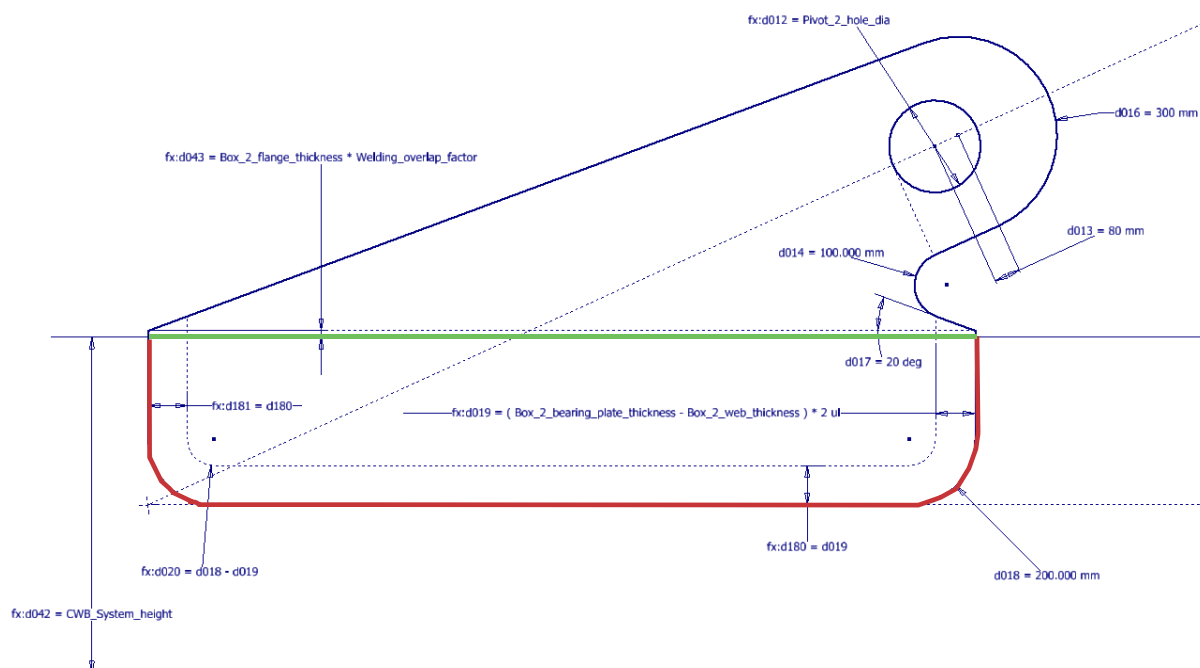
fx:d012 = Pivot_2_hole_dia

d016 = 300 mm

fx:d043 = Box_2_flange_thickness * Welding_overlap_factor

d013 = 80 mm

d014 = 100.000 mm

d017 = 20 deg

fx:d181 = d180

fx:d019 = ( Box_2_bearing_plate_thickness - Box_2_web_thickness ) * 2 ul

fx:d180 = d019

fx:d020 = d018 - d019

d018 = 200.000 mm

fx:d042 = CWB_System_height